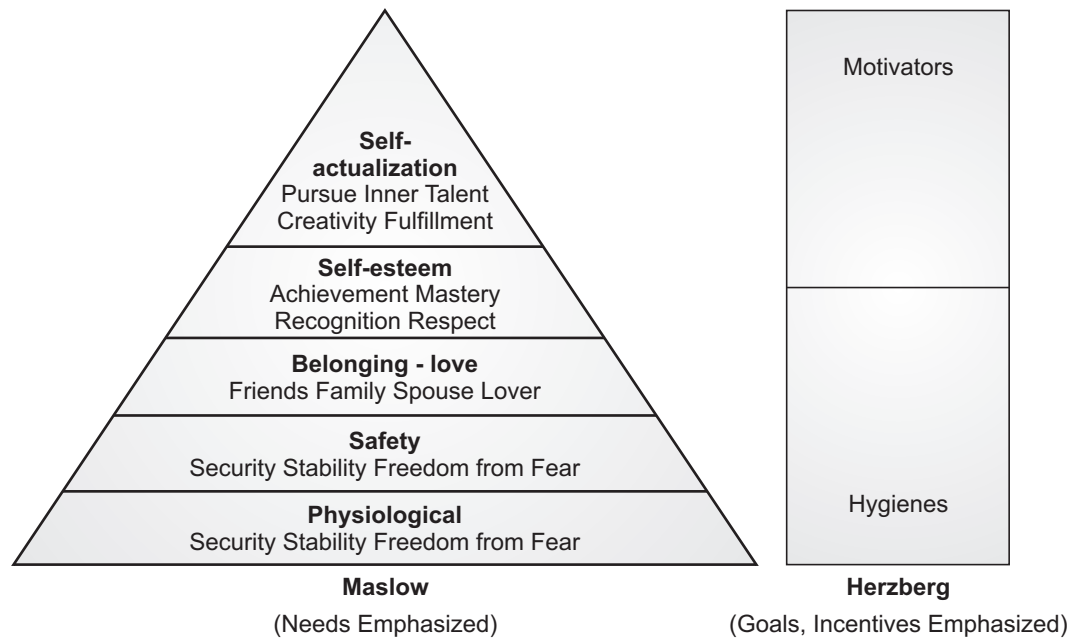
Self-actualization
Pursue Inner Talent
Creativity Fulfillment

Self-esteem
Achievement Mastery
Recognition Respect

Belonging - love
Friends Family Spouse Lover

Safety
Security Stability Freedom from Fear

Physiological
Security Stability Freedom from Fear

Maslow
(Needs Emphasized)

Motivators

Hygienes

Herzberg
(Goals, Incentives Emphasized)